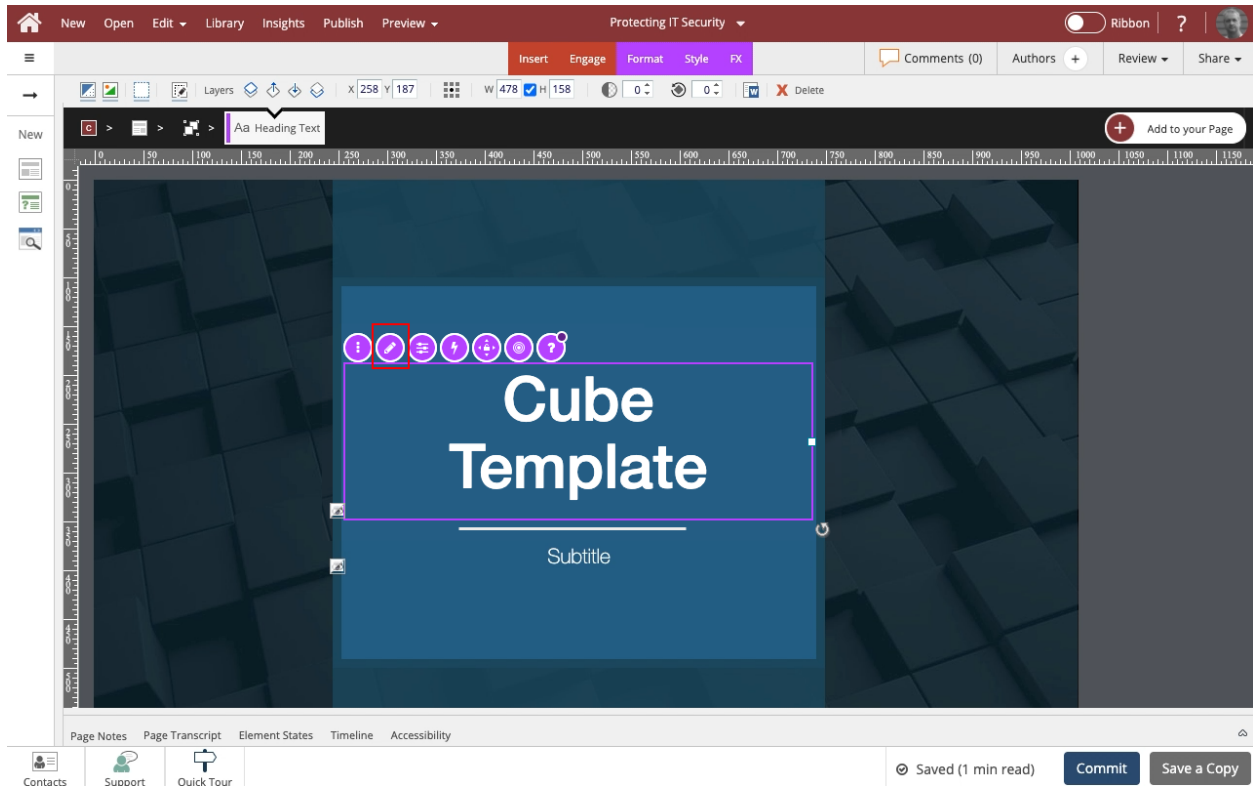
New Open Edit Library Insights Publish Preview

Protecting IT Security

Ribbon ?

Insert Engage Format Style FX

Comments (0) Authors + Review Share

Layers X 258 Y 187 W 478 H 158 0 0 Delete

New

C > > > Aa Heading Text

Add to your Page

Cube Template

Subtitle

Page Notes Page Transcript Element States Timeline Accessibility

Contacts Support Quick Tour

Saved (1 min read) Commit Save a Copy